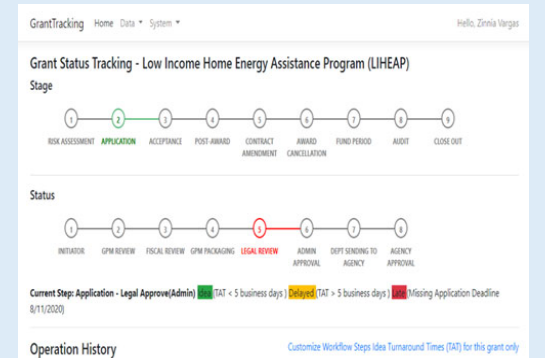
GrantTracking Home Data ▾ System ▾ Hello, Zinnia Vargas

Grant Status Tracking - Low Income Home Energy Assistance Program (LIHEAP)

Stage

1 RISK ASSESSMENT
2 APPLICATION
3 ACCEPTANCE
4 POST-AWARD
5 CONTRACT AMENDMENT
6 AWARD CANCELLATION
7 FUND PERIOD
8 AUDIT
9 CLOSE OUT

Status

1 INITIATOR
2 GPM REVIEW
3 FISCAL REVIEW
4 GPM PACKAGING
5 LEGAL REVIEW
6 ADMIN APPROVAL
7 DEPT SENDING TO AGENCY
8 AGENCY APPROVAL

Current Step: Application - Legal Approve(Admin) Idea (TAT < 5 business days) Delayed (TAT > 5 business days) Late (Missing Application Deadline 8/11/2020)

Operation History

Customize Workflow Steps Idea Turnaround Times (TAT) for this grant only